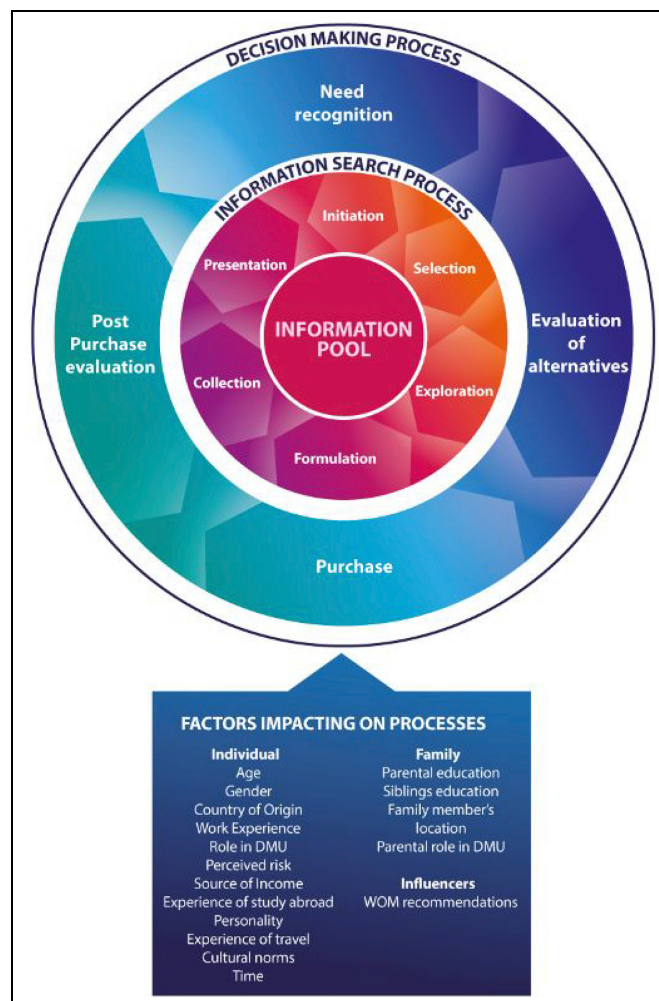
DECISION MAKING PROCESS

Need recognition

Evaluation of alternatives

Purchase

Post Purchase evaluation

INFORMATION SEARCH PROCESS

Initiation

Selection

Exploration

Formulation

Collection

Presentation

INFORMATION POOL

FACTORS IMPACTING ON PROCESSES

Individual
Age
Gender
Country of Origin
Work Experience
Role in DMU
Perceived risk
Source of Income
Experience of study abroad
Personality
Experience of travel
Cultural norms
Time

Family
Parental education
Siblings education
Family member's location
Parental role in DMU

Influencers
WOM recommendations